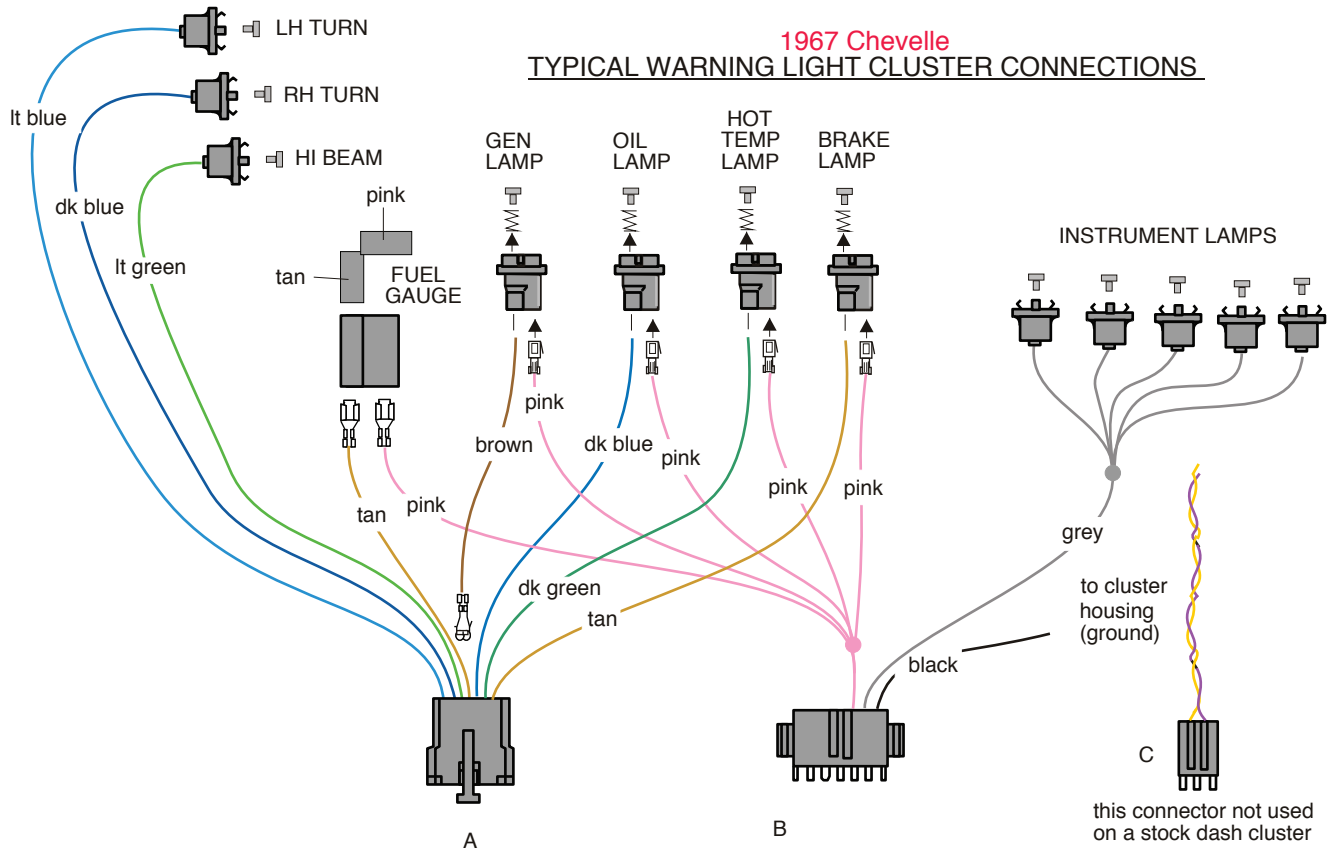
1967 Chevelle
TYPICAL WARNING LIGHT CLUSTER CONNECTIONS

LH TURN
RH TURN
HI BEAM

lt blue
dk blue
lt green

pink
tan
FUEL GAUGE

GEN LAMP
OIL LAMP
HOT TEMP LAMP
BRAKE LAMP

INSTRUMENT LAMPS

pink
brown
dk blue
pink
pink
pink
tan
pink
dk green
tan
grey
to cluster housing (ground)
black

A
B
C
this connector not used on a stock dash cluster